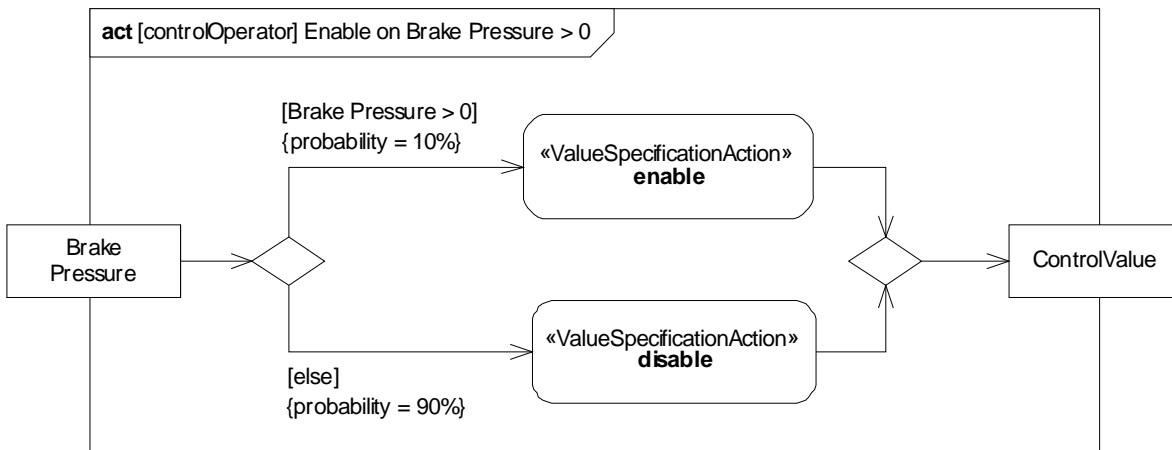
act [controlOperator] Enable on Brake Pressure > 0

[Brake Pressure > 0]
{probability = 10%}

«ValueSpecificationAction»
**enable**

Brake Pressure

ControlValue

«ValueSpecificationAction»
**disable**

[else]
{probability = 90%}